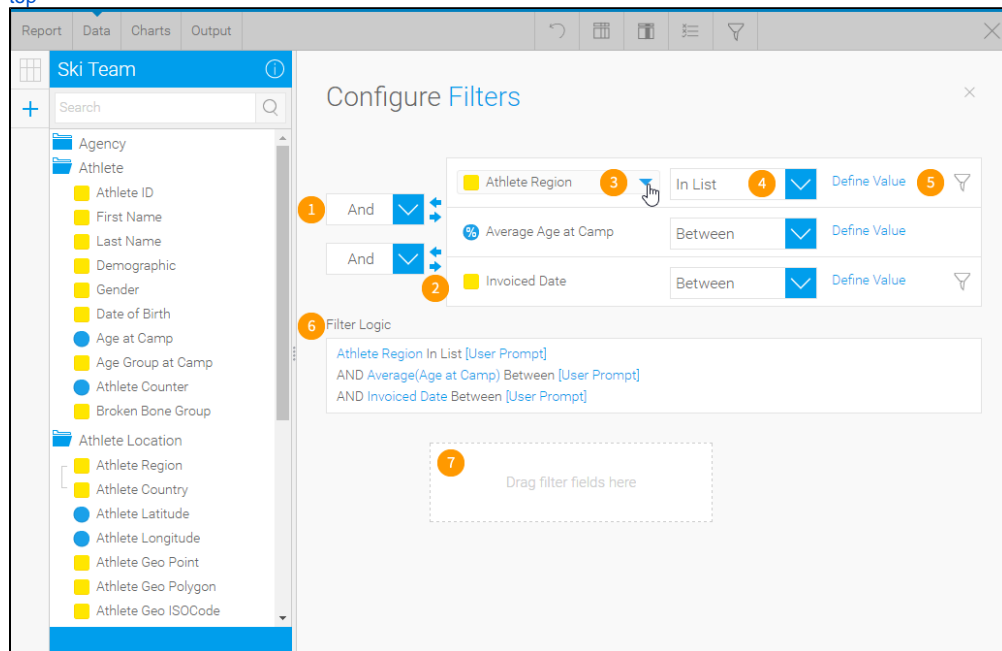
top

Report Data Charts Output

Ski Team

Search

Agency
Athlete
Athlete ID
First Name
Last Name
Demographic
Gender
Date of Birth
Age at Camp
Age Group at Camp
Athlete Counter
Broken Bone Group
Athlete Location
Athlete Region
Athlete Country
Athlete Latitude
Athlete Longitude
Athlete Geo Point
Athlete Geo Polygon
Athlete Geo ISOCode

Configure Filters

1 And
And
Athlete Region 3
In List 4
Define Value 5
% Average Age at Camp
Between
Define Value
2 Invoiced Date
Between
Define Value

6 Filter Logic
Athlete Region In List [User Prompt]
AND Average(Age at Camp) Between [User Prompt]
AND Invoiced Date Between [User Prompt]

7
Drag filter fields here